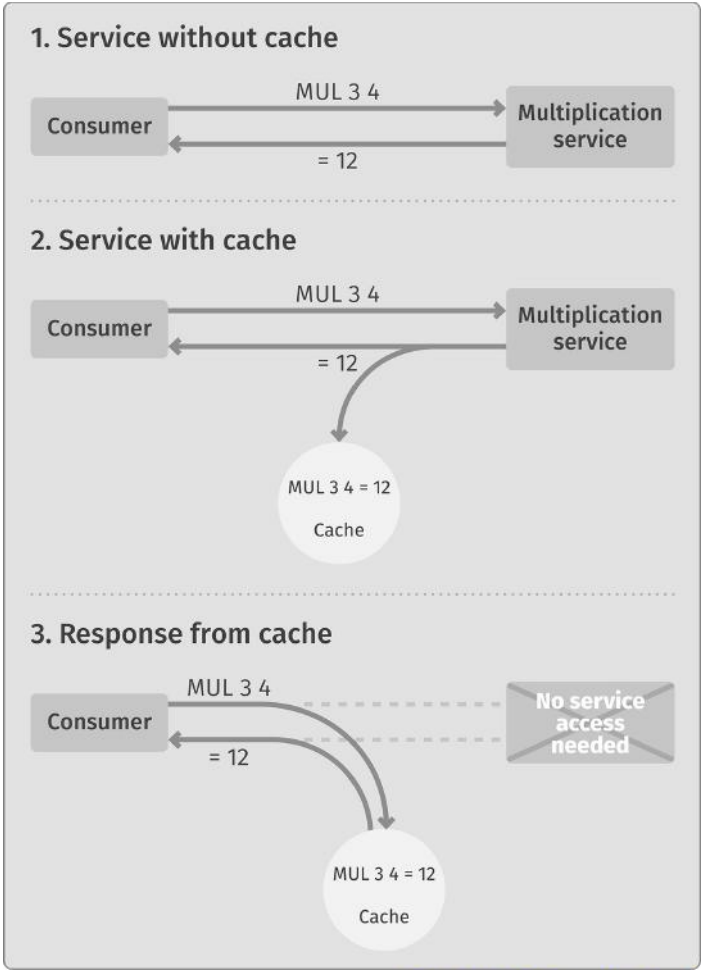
1. Service without cache

Consumer

MUL 3 4

= 12

Multiplication service

2. Service with cache

Consumer

MUL 3 4

= 12

Multiplication service

MUL 3 4 = 12

Cache

3. Response from cache

MUL 3 4

Consumer

= 12

No service access needed

MUL 3 4 = 12

Cache